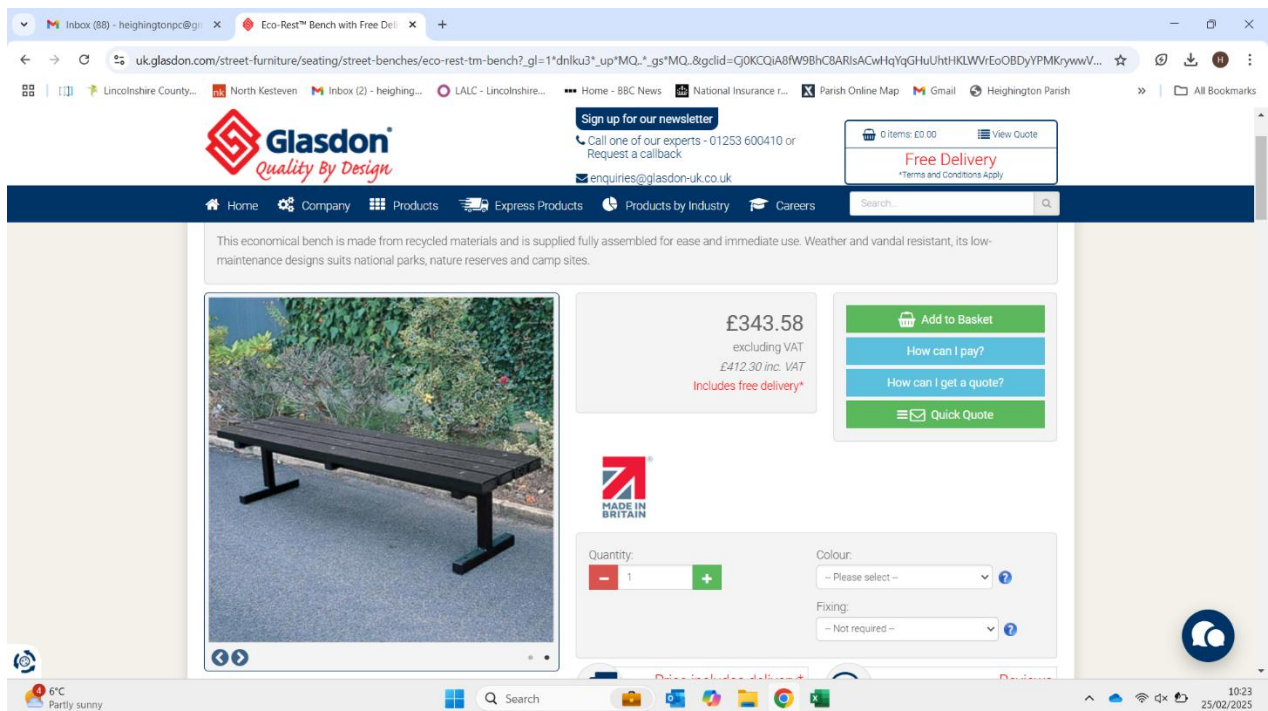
M Inbox (88) - heighingtonpc@gr ×
Eco-Rest™ Bench with Free Deli ×
+

uk.glasdon.com/street-furniture/seating/street-benches/eco-rest-tm-bench?_gl=1*dnlku3*_up*MQ..*_gs*MQ..&gclid=Cj0KCQiA8fW9BhC8ARIsACwHqYqGHuUhtHKLWVrEoOBDyYPMKrywwV...

Lincolnshire County... North Kesteven Inbox (2) - heighing... LALC - Lincolnshire... Home - BBC News National Insurance r... Parish Online Map Gmail Heighington Parish » All Bookmarks

Glasdon®
Quality By Design

Sign up for our newsletter
Call one of our experts - 01253 600410 or Request a callback
enquiries@glasdon-uk.co.uk

0 items: £0.00 View Quote
Free Delivery
*Terms and Conditions Apply

Home Company Products Express Products Products by Industry Careers Search...

This economical bench is made from recycled materials and is supplied fully assembled for ease and immediate use. Weather and vandal resistant, its low-maintenance designs suits national parks, nature reserves and camp sites.

£343.58
excluding VAT
£412.30 inc. VAT
Includes free delivery*

Add to Basket
How can I pay?
How can I get a quote?
Quick Quote

MADE IN BRITAIN

Quantity:
− 1 +

Colour:
-- Please select --

Fixing:
-- Not required --

6°C
Partly sunny
Search
10:23
25/02/2025